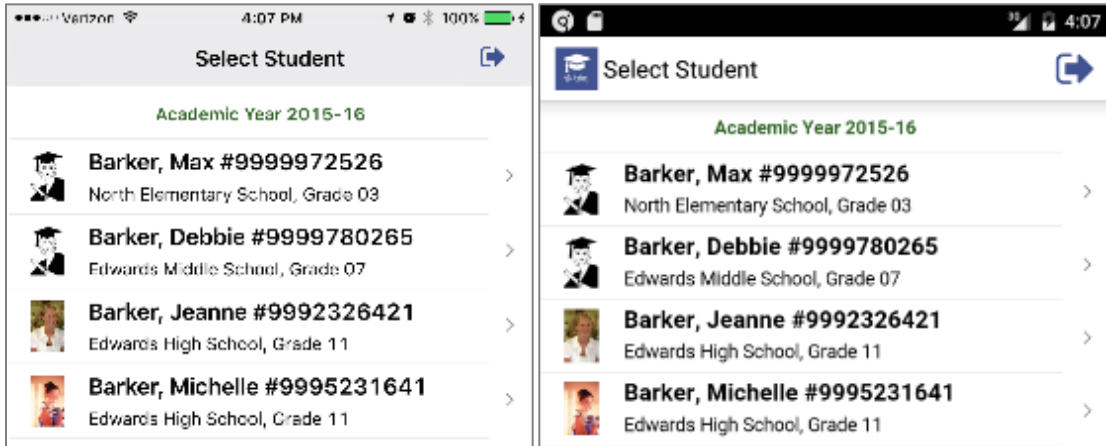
●●●○○ Verizon 4:07 PM 100%

Select Student

Academic Year 2015-16

Barker, Max #9999972526
North Elementary School, Grade 03

Barker, Debbie #9999780265
Edwards Middle School, Grade 07

Barker, Jeanne #9992326421
Edwards High School, Grade 11

Barker, Michelle #9995231641
Edwards High School, Grade 11

4:07

Select Student

Academic Year 2015-16

Barker, Max #9999972526
North Elementary School, Grade 03

Barker, Debbie #9999780265
Edwards Middle School, Grade 07

Barker, Jeanne #9992326421
Edwards High School, Grade 11

Barker, Michelle #9995231641
Edwards High School, Grade 11